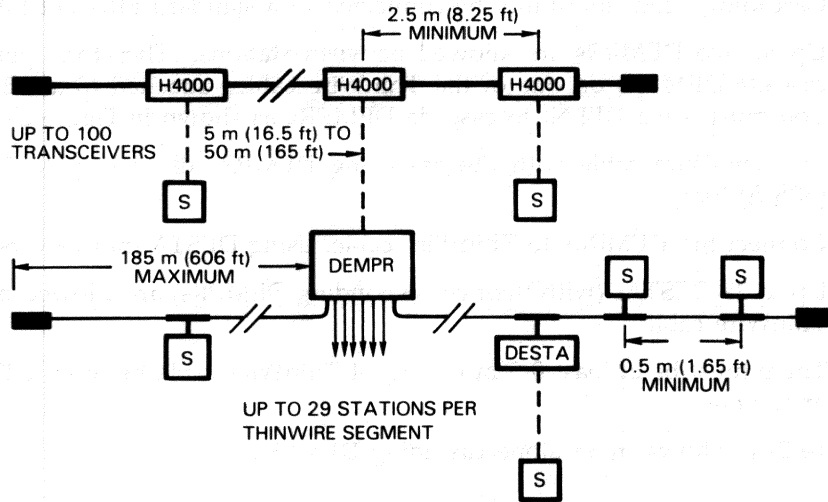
2.5 m (8.25 ft) MINIMUM

H4000

H4000

H4000

UP TO 100 TRANSCEIVERS

5 m (16.5 ft) TO 50 m (165 ft)

S

S

185 m (606 ft) MAXIMUM

DEMPR

S

S

S

DESTA

0.5 m (1.65 ft) MINIMUM

UP TO 29 STATIONS PER THINWIRE SEGMENT

S